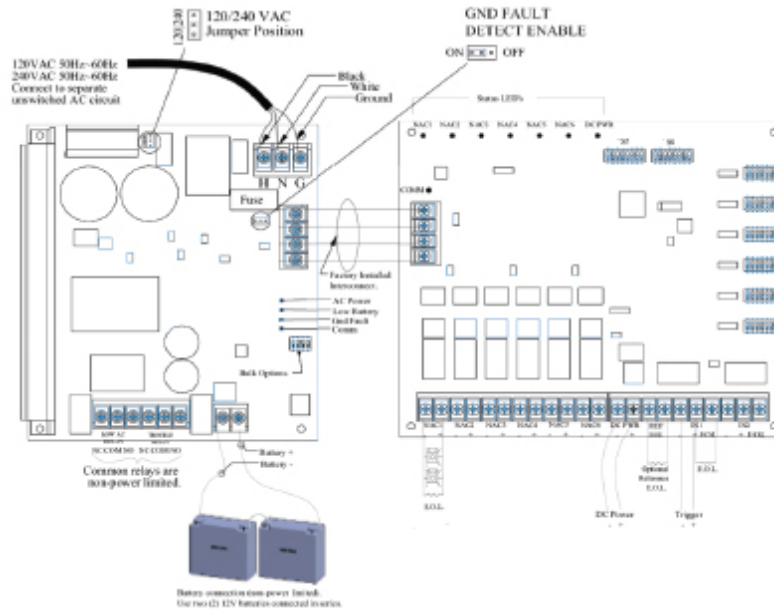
120/240

120/240 VAC
Jumper Position

GND FAULT
DETECT ENABLE

ON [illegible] OFF

120VAC 50Hz~60Hz
240VAC 50Hz~60Hz
Connect to separate unswitched AC circuit

Black
White
Ground

Status LED's

NAC1 NAC2 NAC3 NAC4 NAC5 NAC6 DC PWR

H N G

Fuse

COMM

Factory Installed
Interconnect.

AC Power
Low Battery
Gnd Fault
Comm

Bulk Options

Battery +
Battery -

NC COM NO NC COM NO

Common relays are
non-power limited.

E.O.L.

DC Power

Optional
Reference
E.O.L.

Trigger

E.O.L.

Battery connection non-power limited.
Use two (2) 12V batteries connected in series.